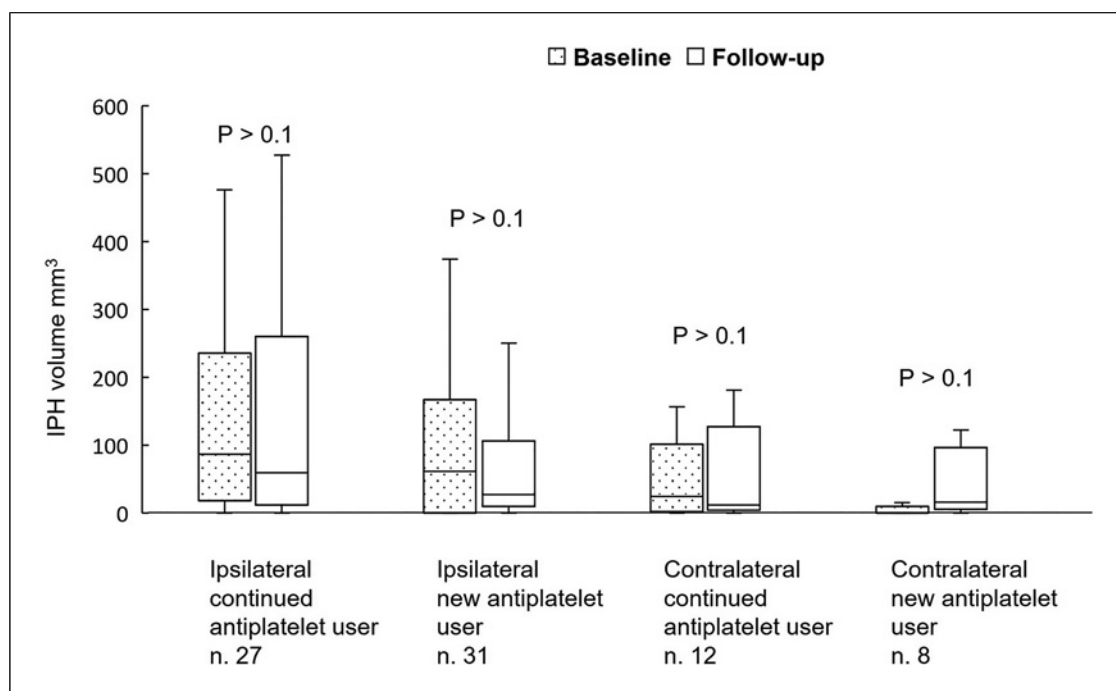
Baseline Follow-up

IPH volume mm$^3$

600
500
400
300
200
100
0

P > 0.1
P > 0.1
P > 0.1
P > 0.1

Ipsilateral continued antiplatelet user n. 27

Ipsilateral new antiplatelet user n. 31

Contralateral continued antiplatelet user n. 12

Contralateral new antiplatelet user n. 8